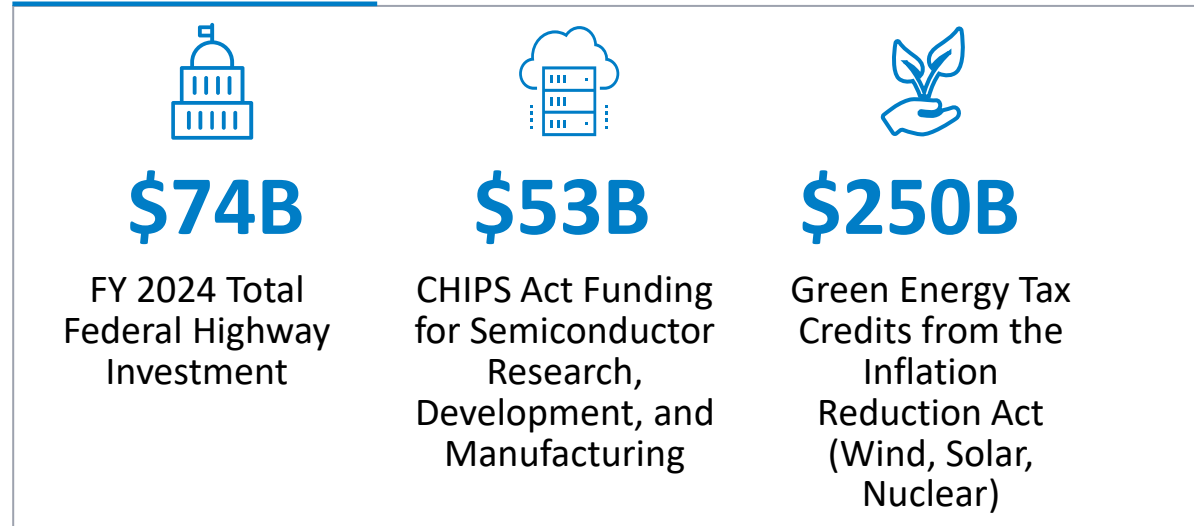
$74B

FY 2024 Total Federal Highway Investment

$53B

CHIPS Act Funding for Semiconductor Research, Development, and Manufacturing

$250B

Green Energy Tax Credits from the Inflation Reduction Act (Wind, Solar, Nuclear)